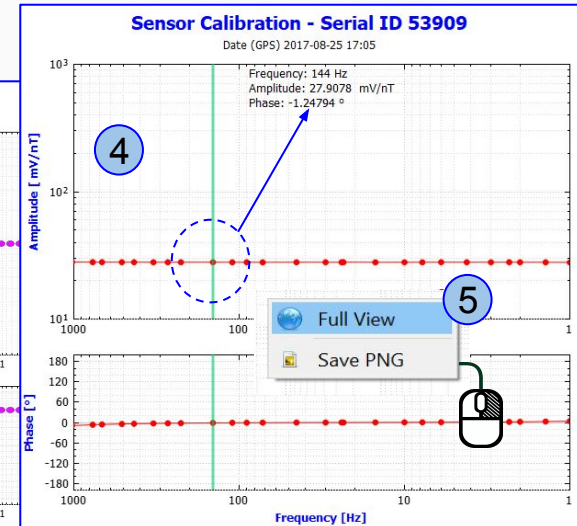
Sensor Calibration - Serial ID 53909

Date (GPS) 2017-08-25 17:05

Frequency: 144 Hz
Amplitude: 27.9078 mV/nT
Phase: -1.24794 °

4

5

$10^3$

$10^2$

$10^1$

Amplitude [ mV/nT]

1000

100

1

Full View

Save PNG

180
120
60
0
-60
-120
-180

Phase [°]

1000

100

10

Frequency [Hz]